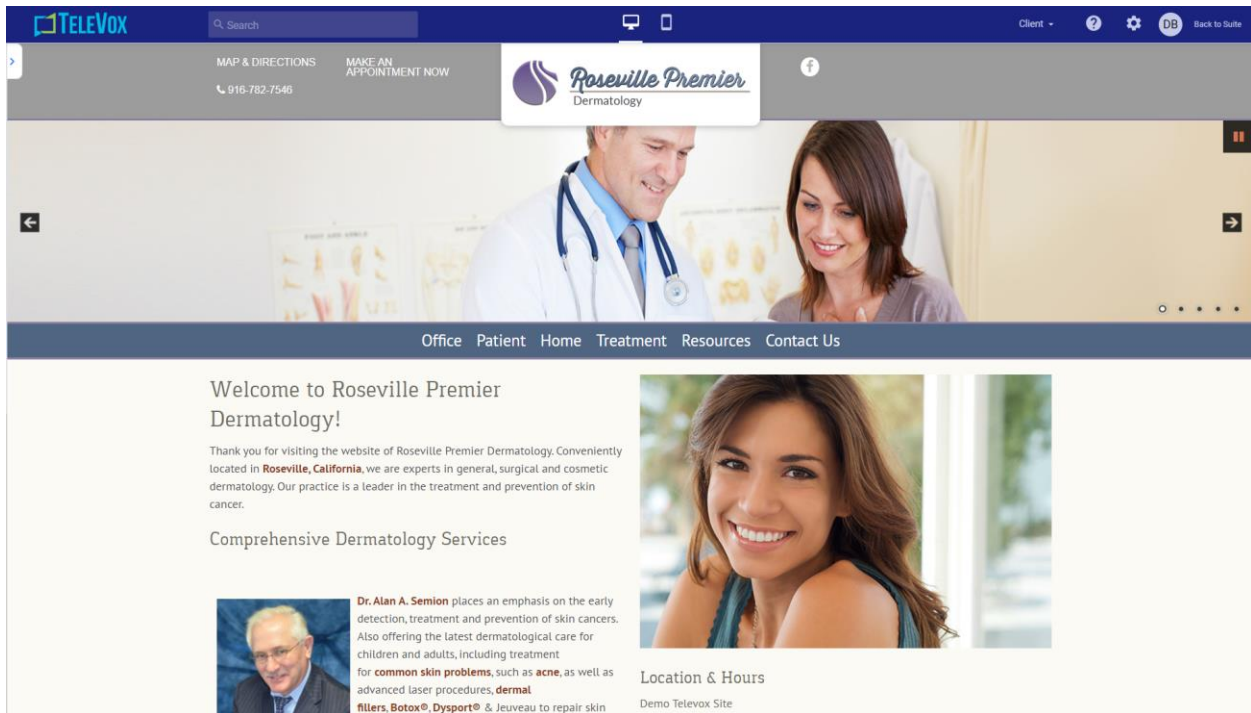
TELEVOX

Search

Client

DB Back to Suite

MAP & DIRECTIONS

MAKE AN APPOINTMENT NOW

916-782-7546

Roseville Premier
Dermatology

Office Patient Home Treatment Resources Contact Us

Welcome to Roseville Premier Dermatology!

Thank you for visiting the website of Roseville Premier Dermatology. Conveniently located in Roseville, California, we are experts in general, surgical and cosmetic dermatology. Our practice is a leader in the treatment and prevention of skin cancer.

Comprehensive Dermatology Services

Dr. Alan A. Semion places an emphasis on the early detection, treatment and prevention of skin cancers. Also offering the latest dermatological care for children and adults, including treatment for common skin problems, such as acne, as well as advanced laser procedures, dermal fillers, Botox®, Dysport® & Jeuveau to repair skin

Location & Hours

Demo Televox Site